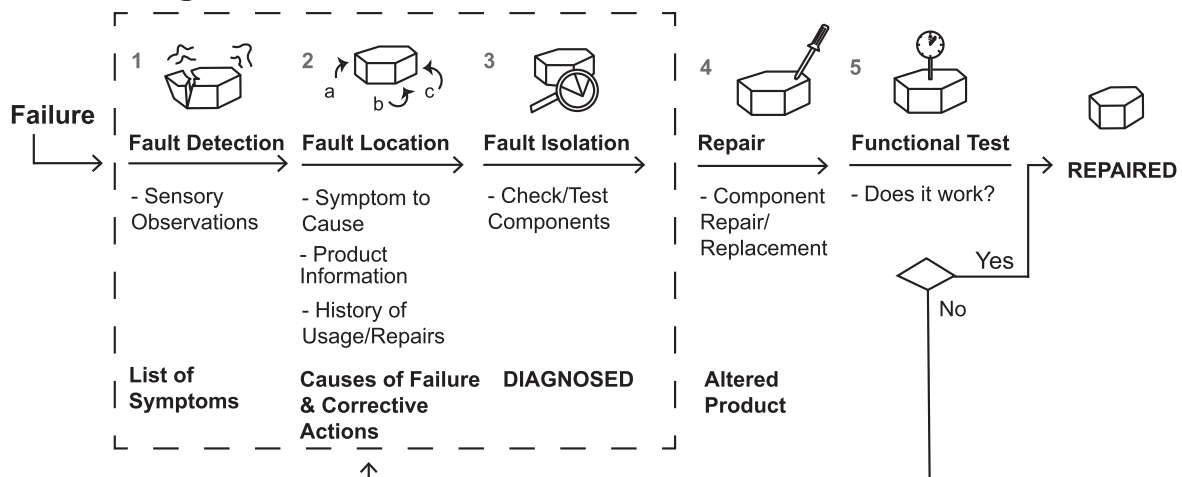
Failure

1
Fault Detection
- Sensory Observations
List of Symptoms

2
a b c
Fault Location
- Symptom to Cause
- Product Information
- History of Usage/Repairs
Causes of Failure & Corrective Actions

3
Fault Isolation
- Check/Test Components
DIAGNOSED

4
Repair
- Component Repair/ Replacement
Altered Product

5
Functional Test
- Does it work?

Yes
No

REPAIRED